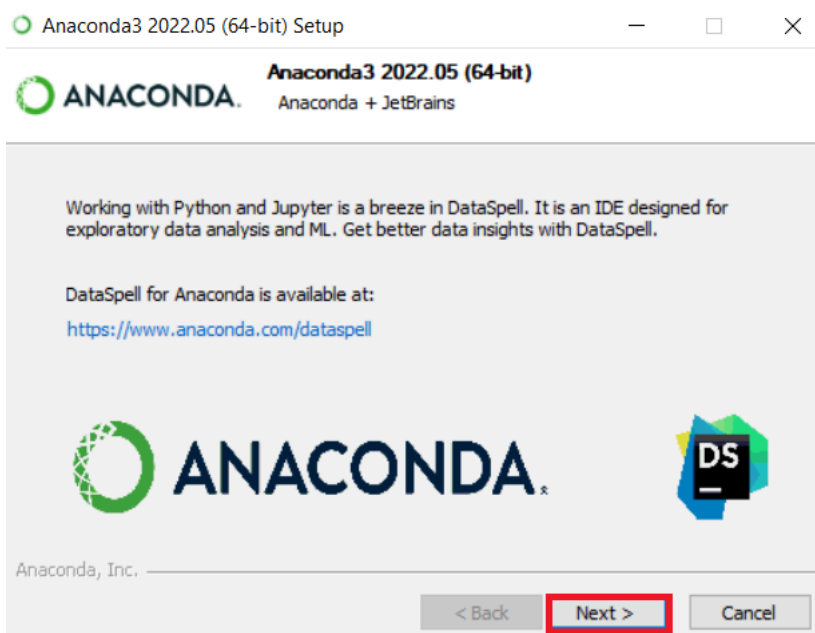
Anaconda3 2022.05 (64-bit) Setup

ANACONDA.

Anaconda3 2022.05 (64-bit)
Anaconda + JetBrains

Working with Python and Jupyter is a breeze in DataSpell. It is an IDE designed for exploratory data analysis and ML. Get better data insights with DataSpell.

DataSpell for Anaconda is available at:

https://www.anaconda.com/dataspell

ANACONDA.

DS

Anaconda, Inc.

< Back
Next >
Cancel